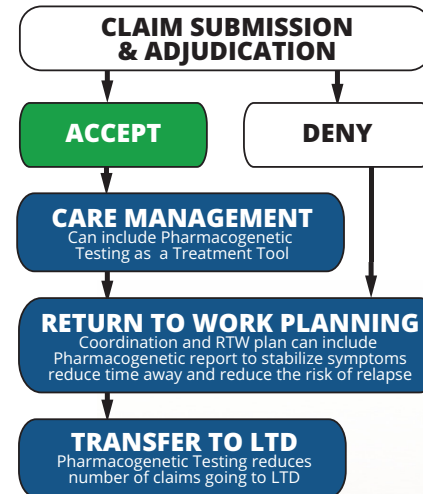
CLAIM SUBMISSION & ADJUDICATION

ACCEPT

DENY

CARE MANAGEMENT
Can include Pharmacogenetic Testing as a Treatment Tool

RETURN TO WORK PLANNING
Coordination and RTW plan can include Pharmacogenetic report to stabilize symptoms reduce time away and reduce the risk of relapse

TRANSFER TO LTD
Pharmacogenetic Testing reduces number of claims going to LTD